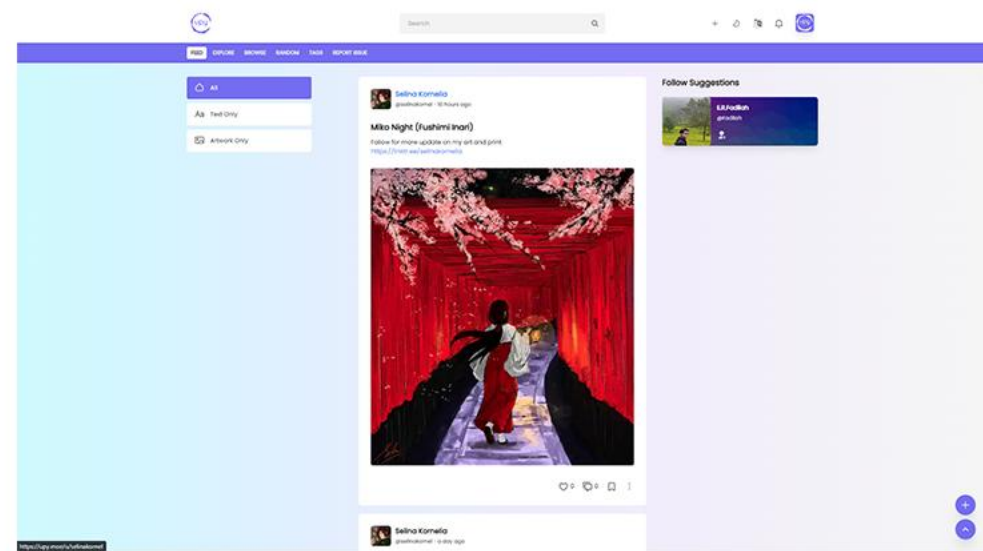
Search

FEED EXPLORE BROWSE RANDOM TAGS REPORT ISSUE

All

Aa Text Only

Artwork Only

Selina Kornelia
@selinakornel · 10 hours ago

Miko Night (Fushimi Inari)

Follow for more update on my art and print
https://linktr.ee/selinakornelia

0 0

Follow Suggestions

ILR.Fadilah
@fadilah

Selina Kornelia
@selinakornel · a day ago

https://upy.moe/u/selinakornel